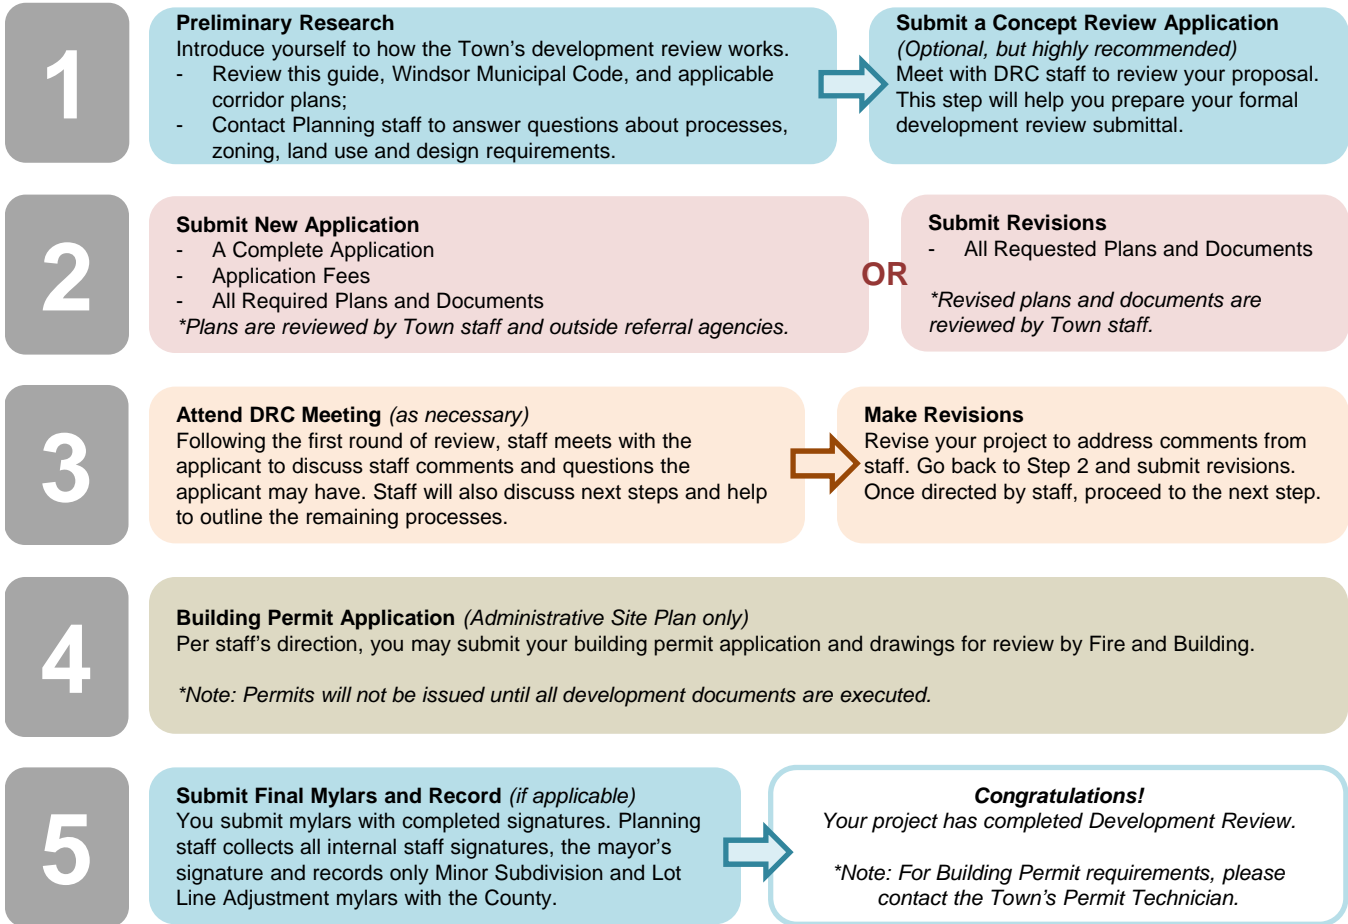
1

Preliminary Research
Introduce yourself to how the Town's development review works.
- Review this guide, Windsor Municipal Code, and applicable corridor plans;
- Contact Planning staff to answer questions about processes, zoning, land use and design requirements.

Submit a Concept Review Application
(Optional, but highly recommended)
Meet with DRC staff to review your proposal. This step will help you prepare your formal development review submittal.

2

Submit New Application
- A Complete Application
- Application Fees
- All Required Plans and Documents
*Plans are reviewed by Town staff and outside referral agencies.

OR

Submit Revisions
- All Requested Plans and Documents

*Revised plans and documents are reviewed by Town staff.

3

Attend DRC Meeting (as necessary)
Following the first round of review, staff meets with the applicant to discuss staff comments and questions the applicant may have. Staff will also discuss next steps and help to outline the remaining processes.

Make Revisions
Revise your project to address comments from staff. Go back to Step 2 and submit revisions. Once directed by staff, proceed to the next step.

4

Building Permit Application (Administrative Site Plan only)
Per staff's direction, you may submit your building permit application and drawings for review by Fire and Building.

*Note: Permits will not be issued until all development documents are executed.

5

Submit Final Mylars and Record (if applicable)
You submit mylars with completed signatures. Planning staff collects all internal staff signatures, the mayor's signature and records only Minor Subdivision and Lot Line Adjustment mylars with the County.

Congratulations!
Your project has completed Development Review.

*Note: For Building Permit requirements, please contact the Town's Permit Technician.